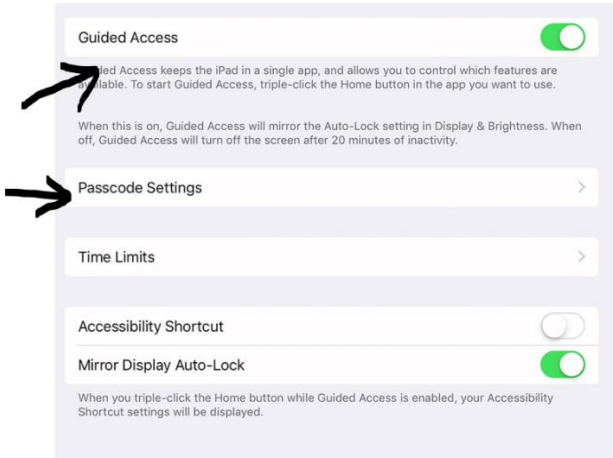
Guided Access

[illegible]ded Access keeps the iPad in a single app, and allows you to control which features are a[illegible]lable. To start Guided Access, triple-click the Home button in the app you want to use.

When this is on, Guided Access will mirror the Auto-Lock setting in Display & Brightness. When off, Guided Access will turn off the screen after 20 minutes of inactivity.

Passcode Settings

Time Limits

Accessibility Shortcut

Mirror Display Auto-Lock

When you triple-click the Home button while Guided Access is enabled, your Accessibility Shortcut settings will be displayed.